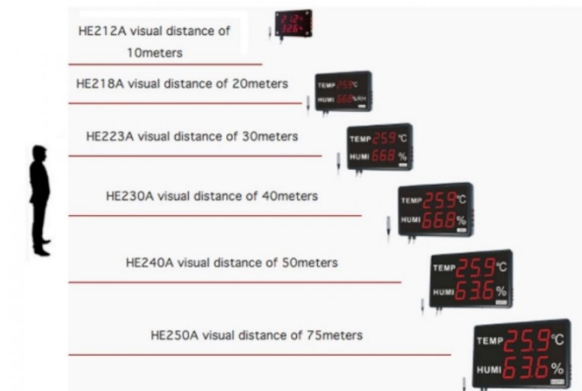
HE212A visual distance of 10meters

HE218A visual distance of 20meters

TEMP 25.9 °C
HUMI 66.8 %RH

HE223A visual distance of 30meters

TEMP 25.9 °C
HUMI 66.8 %

HE230A visual distance of 40meters

TEMP 25.9 °C
HUMI 66.8 %

HE240A visual distance of 50meters

TEMP 25.9 °C
HUMI 63.6 %

HE250A visual distance of 75meters

TEMP 25.9 °C
HUMI 63.6 %